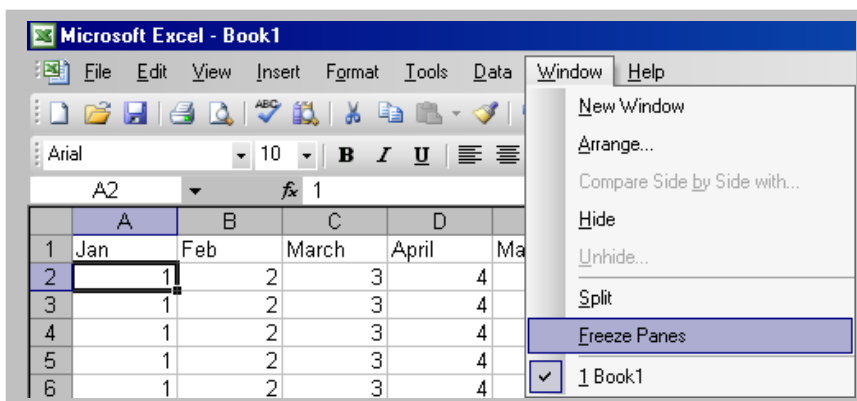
Microsoft Excel - Book1

File Edit View Insert Format Tools Data Window Help

Arial 10 B I U

A2 fx 1

| | A | B | C | D | |
|---|---|---|---|---|---|
| 1 | Jan | Feb | March | April | Ma |
| 2 | 1 | 2 | 3 | 4 | |
| 3 | 1 | 2 | 3 | 4 | |
| 4 | 1 | 2 | 3 | 4 | |
| 5 | 1 | 2 | 3 | 4 | |
| 6 | 1 | 2 | 3 | 4 | |

New Window
Arrange...
Compare Side by Side with...
Hide
Unhide...
Split
Freeze Panes
1 Book1